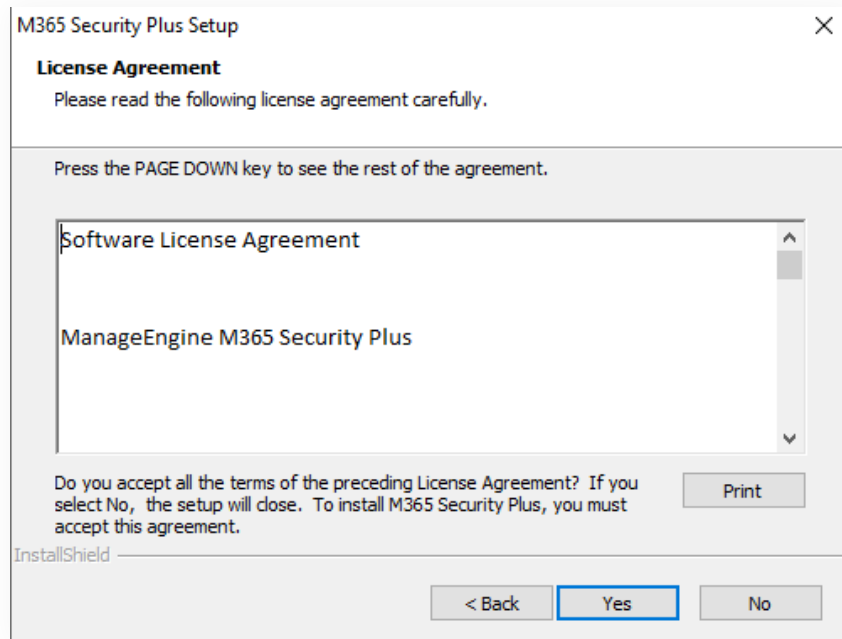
M365 Security Plus Setup

License Agreement

Please read the following license agreement carefully.

Press the PAGE DOWN key to see the rest of the agreement.

Software License Agreement

ManageEngine M365 Security Plus

Do you accept all the terms of the preceding License Agreement? If you select No, the setup will close. To install M365 Security Plus, you must accept this agreement.

Print

InstallShield

< Back

Yes

No